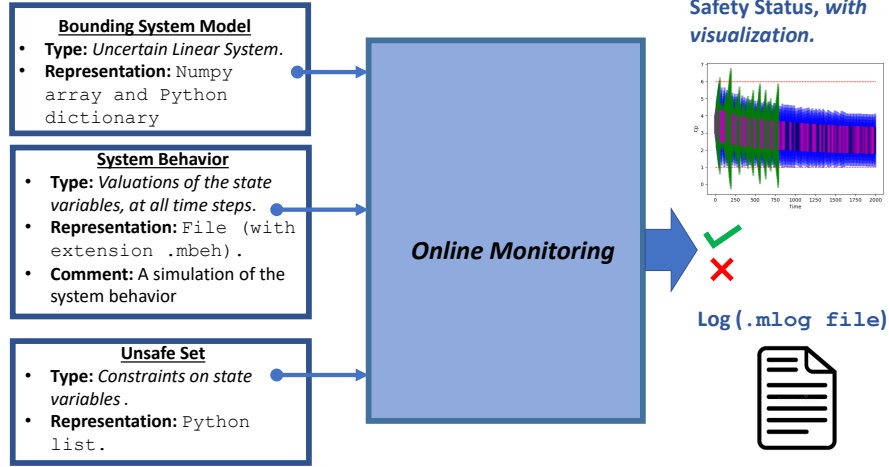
Bounding System Model
- Type: Uncertain Linear System.
- Representation: Numpy array and Python dictionary

System Behavior
- Type: Valuations of the state variables, at all time steps.
- Representation: File (with extension .mbeh).
- Comment: A simulation of the system behavior

Unsafe Set
- Type: Constraints on state variables .
- Representation: Python list.

Online Monitoring

Safety Status, with visualization.

7
6
5
4
3
2
1
0
0 250 500 750 1000 1250 1500 1750 2000
Time

Log(.mlog file)